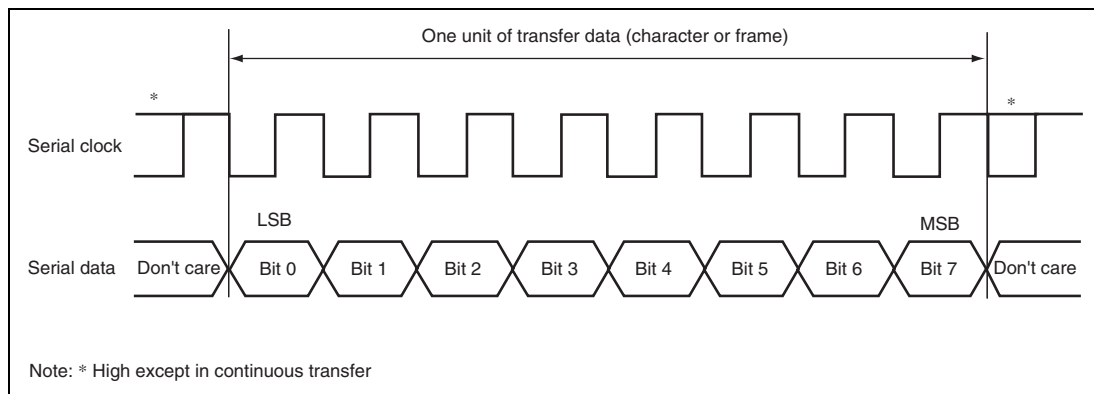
One unit of transfer data (character or frame)

*

*

Serial clock

LSB

MSB

Serial data Don't care Bit 0 Bit 1 Bit 2 Bit 3 Bit 4 Bit 5 Bit 6 Bit 7 Don't care

Note: * High except in continuous transfer